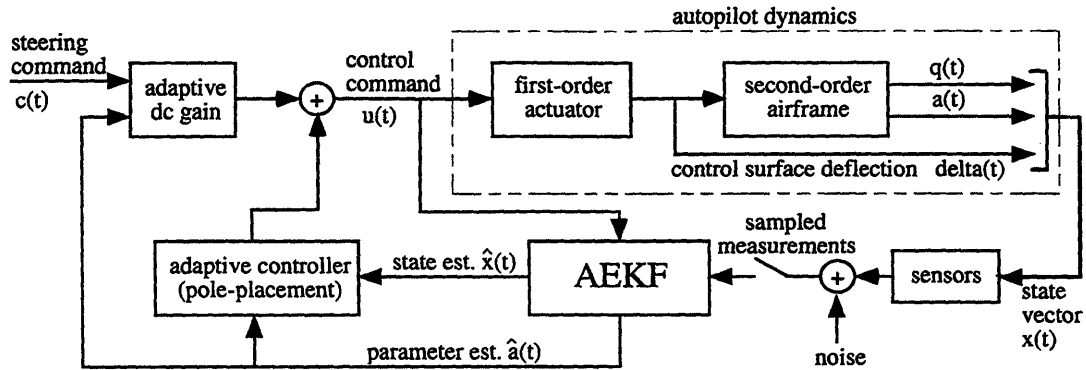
autopilot dynamics

steering command
c(t)

adaptive dc gain

+

control command
u(t)

first-order actuator

second-order airframe

q(t)

a(t)

control surface deflection

delta(t)

sampled measurements

adaptive controller (pole-placement)

state est. $\hat{x}(t)$

AEKF

+

sensors

state vector
x(t)

parameter est. $\hat{a}(t)$

noise